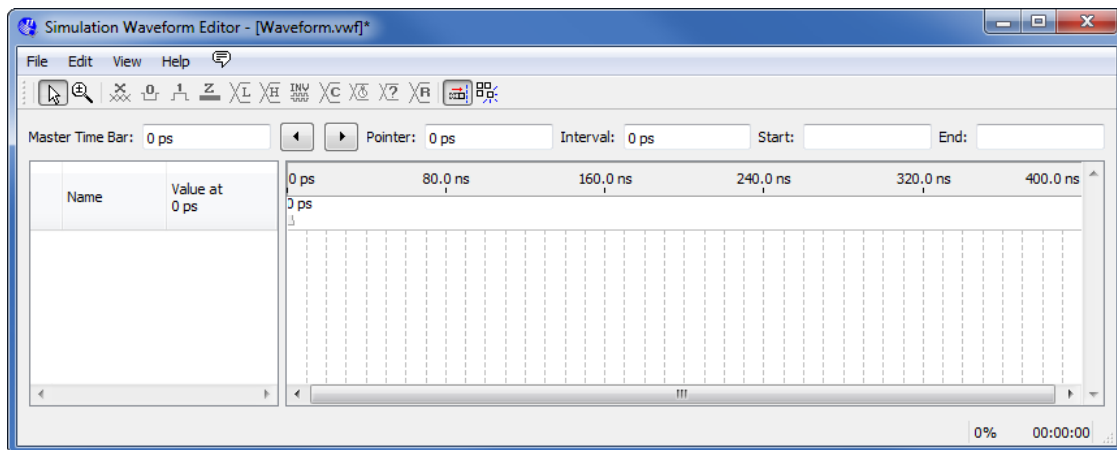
Simulation Waveform Editor - [Waveform.vwf]*

File Edit View Help

Master Time Bar: 0 ps

Pointer: 0 ps

Interval: 0 ps

Start:

End:

| Name | Value at 0 ps |
|---|---|

0 ps 80.0 ns 160.0 ns 240.0 ns 320.0 ns 400.0 ns

0 ps

0% 00:00:00